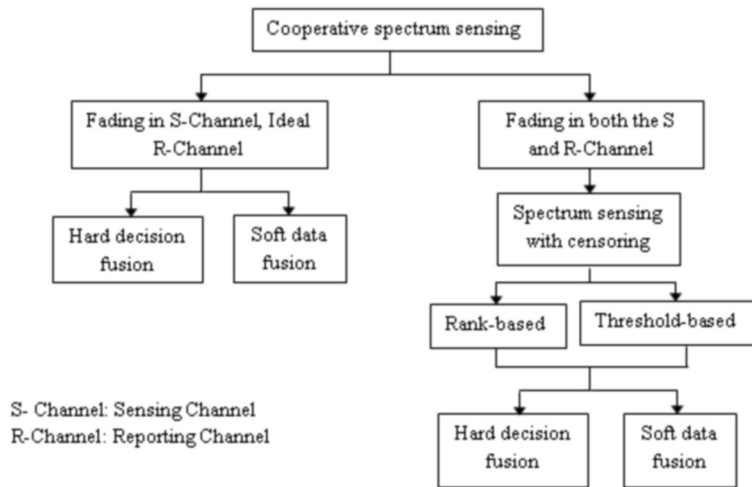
Cooperative spectrum sensing

Fading in S-Channel, Ideal R-Channel

Fading in both the S and R-Channel

Hard decision fusion

Soft data fusion

Spectrum sensing with censoring

Rank-based

Threshold-based

S- Channel: Sensing Channel
R-Channel: Reporting Channel

Hard decision fusion

Soft data fusion